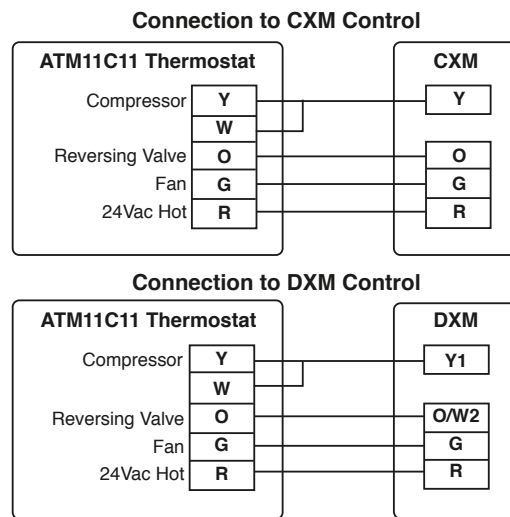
Connection to CXM Control

ATM11C11 Thermostat

Compressor Y
W
Reversing Valve O
Fan G
24Vac Hot R

CXM

Y
O
G
R

Connection to DXM Control

ATM11C11 Thermostat

Compressor Y
W
Reversing Valve O
Fan G
24Vac Hot R

DXM

Y1
O/W2
G
R